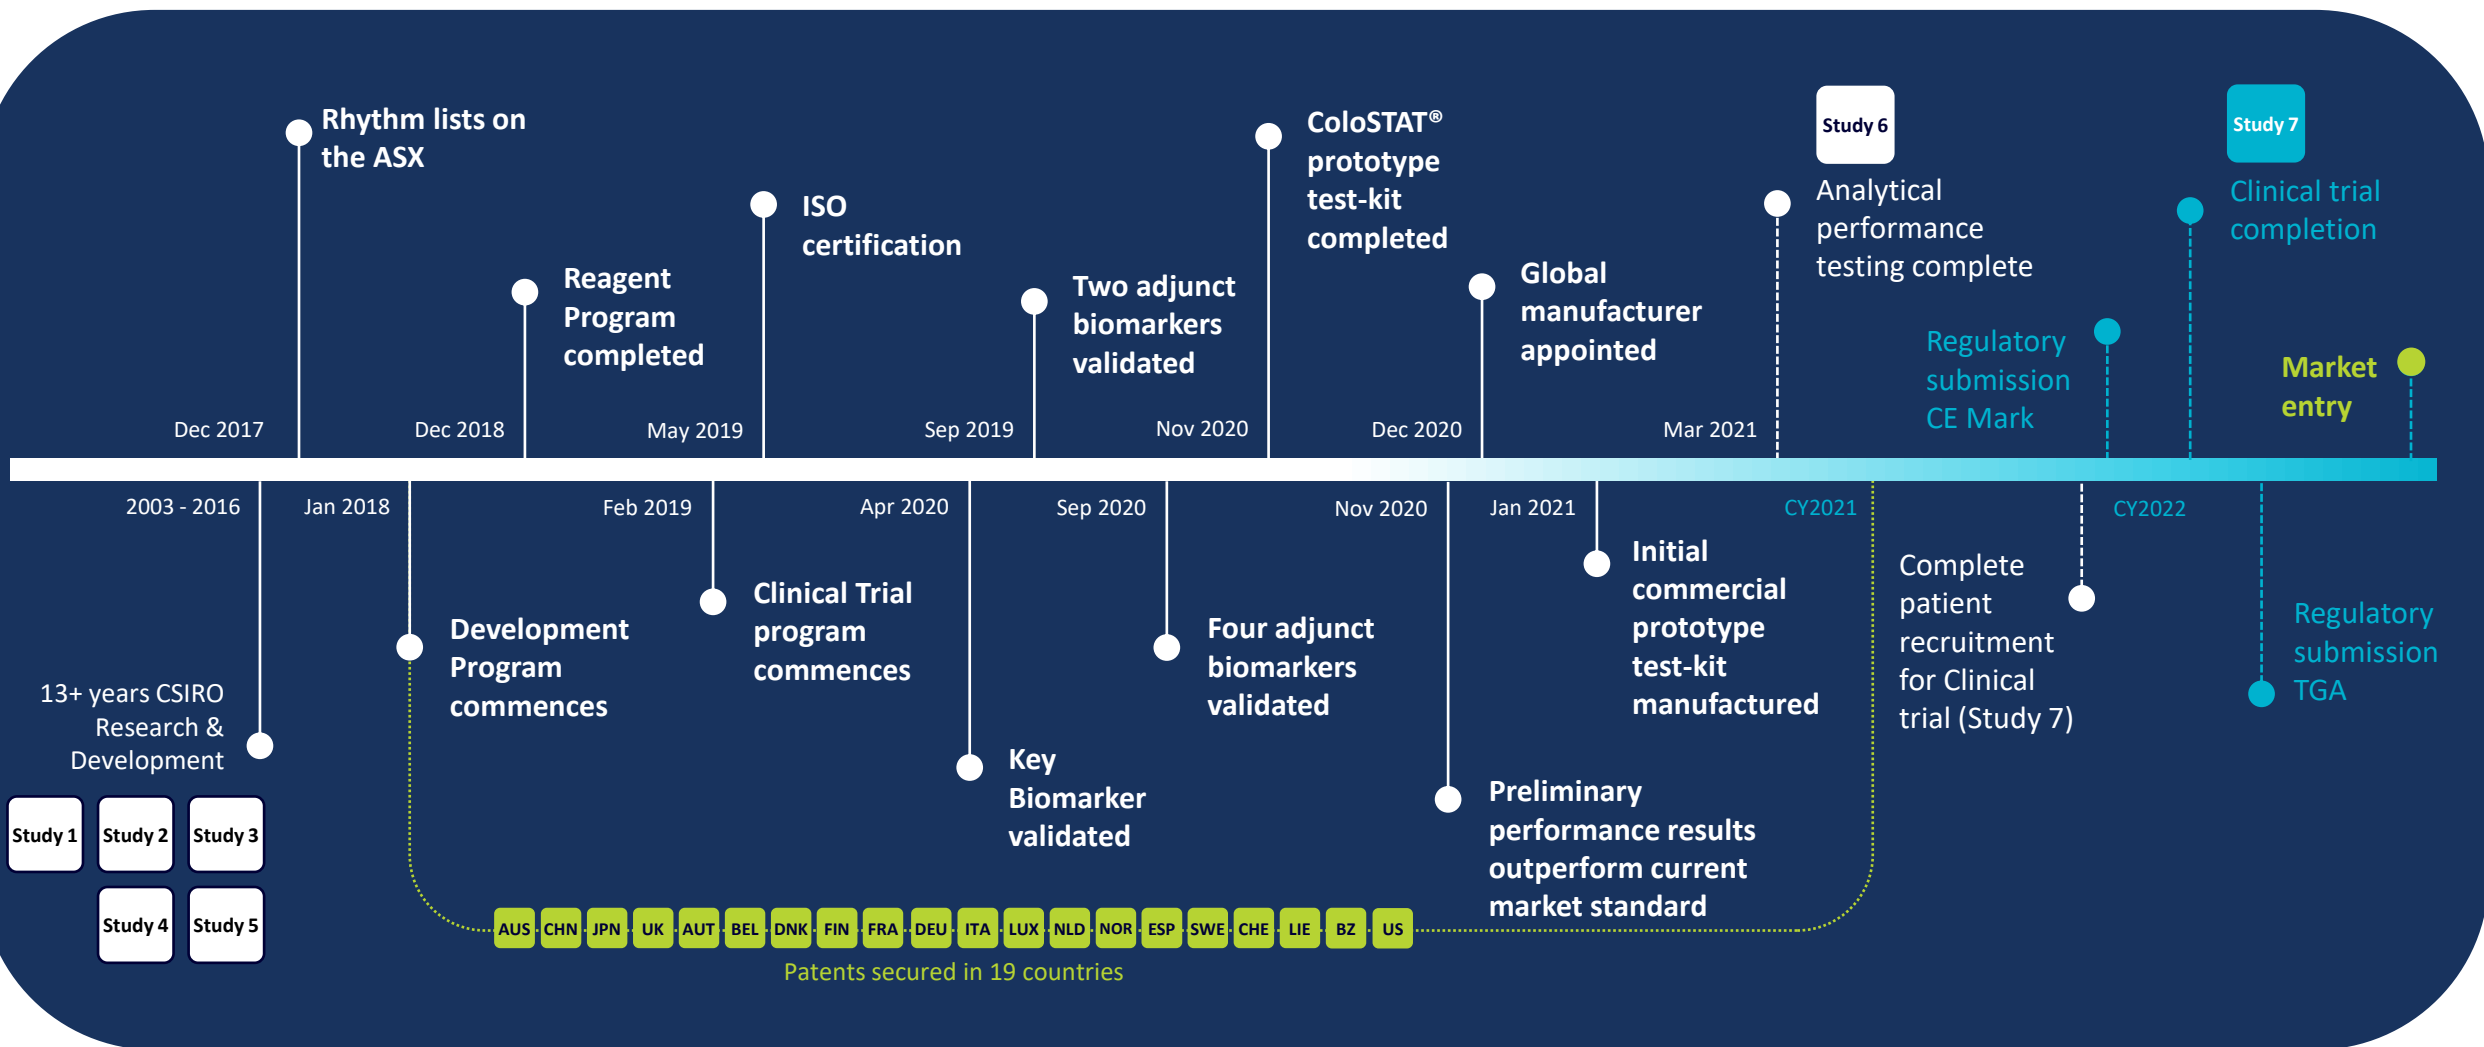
Rhythm lists on the ASX

Reagent Program completed

ISO certification

Two adjunct biomarkers validated

ColoSTAT® prototype test-kit completed

Global manufacturer appointed

Study 6

Analytical performance testing complete

Regulatory submission CE Mark

Study 7

Clinical trial completion

Market entry

Dec 2017

Dec 2018

May 2019

Sep 2019

Nov 2020

Dec 2020

Mar 2021

2003 - 2016

Jan 2018

Feb 2019

Apr 2020

Sep 2020

Nov 2020

Jan 2021

CY2021

CY2022

13+ years CSIRO Research & Development

Development Program commences

Clinical Trial program commences

Key Biomarker validated

Four adjunct biomarkers validated

Preliminary performance results outperform current market standard

Initial commercial prototype test-kit manufactured

Complete patient recruitment for Clinical trial (Study 7)

Regulatory submission TGA

Study 1 Study 2 Study 3

Study 4 Study 5

AUS CHN JPN UK AUT BEL DNK FIN FRA DEU ITA LUX NLD NOR ESP SWE CHE LIE BZ US

Patents secured in 19 countries